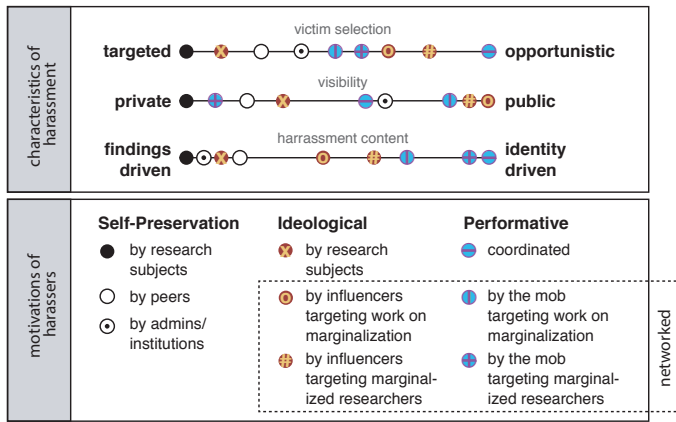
characteristics of harassment

victim selection

targeted | opportunistic

visibility

private | public

harrassment content

findings driven | identity driven

motivations of harassers

Self-Preservation
by research subjects
by peers
by admins/ institutions

Ideological
by research subjects
by influencers targeting work on marginalization
by influencers targeting marginalized researchers

Performative
coordinated
by the mob targeting work on marginalization
by the mob targeting marginalized researchers

networked